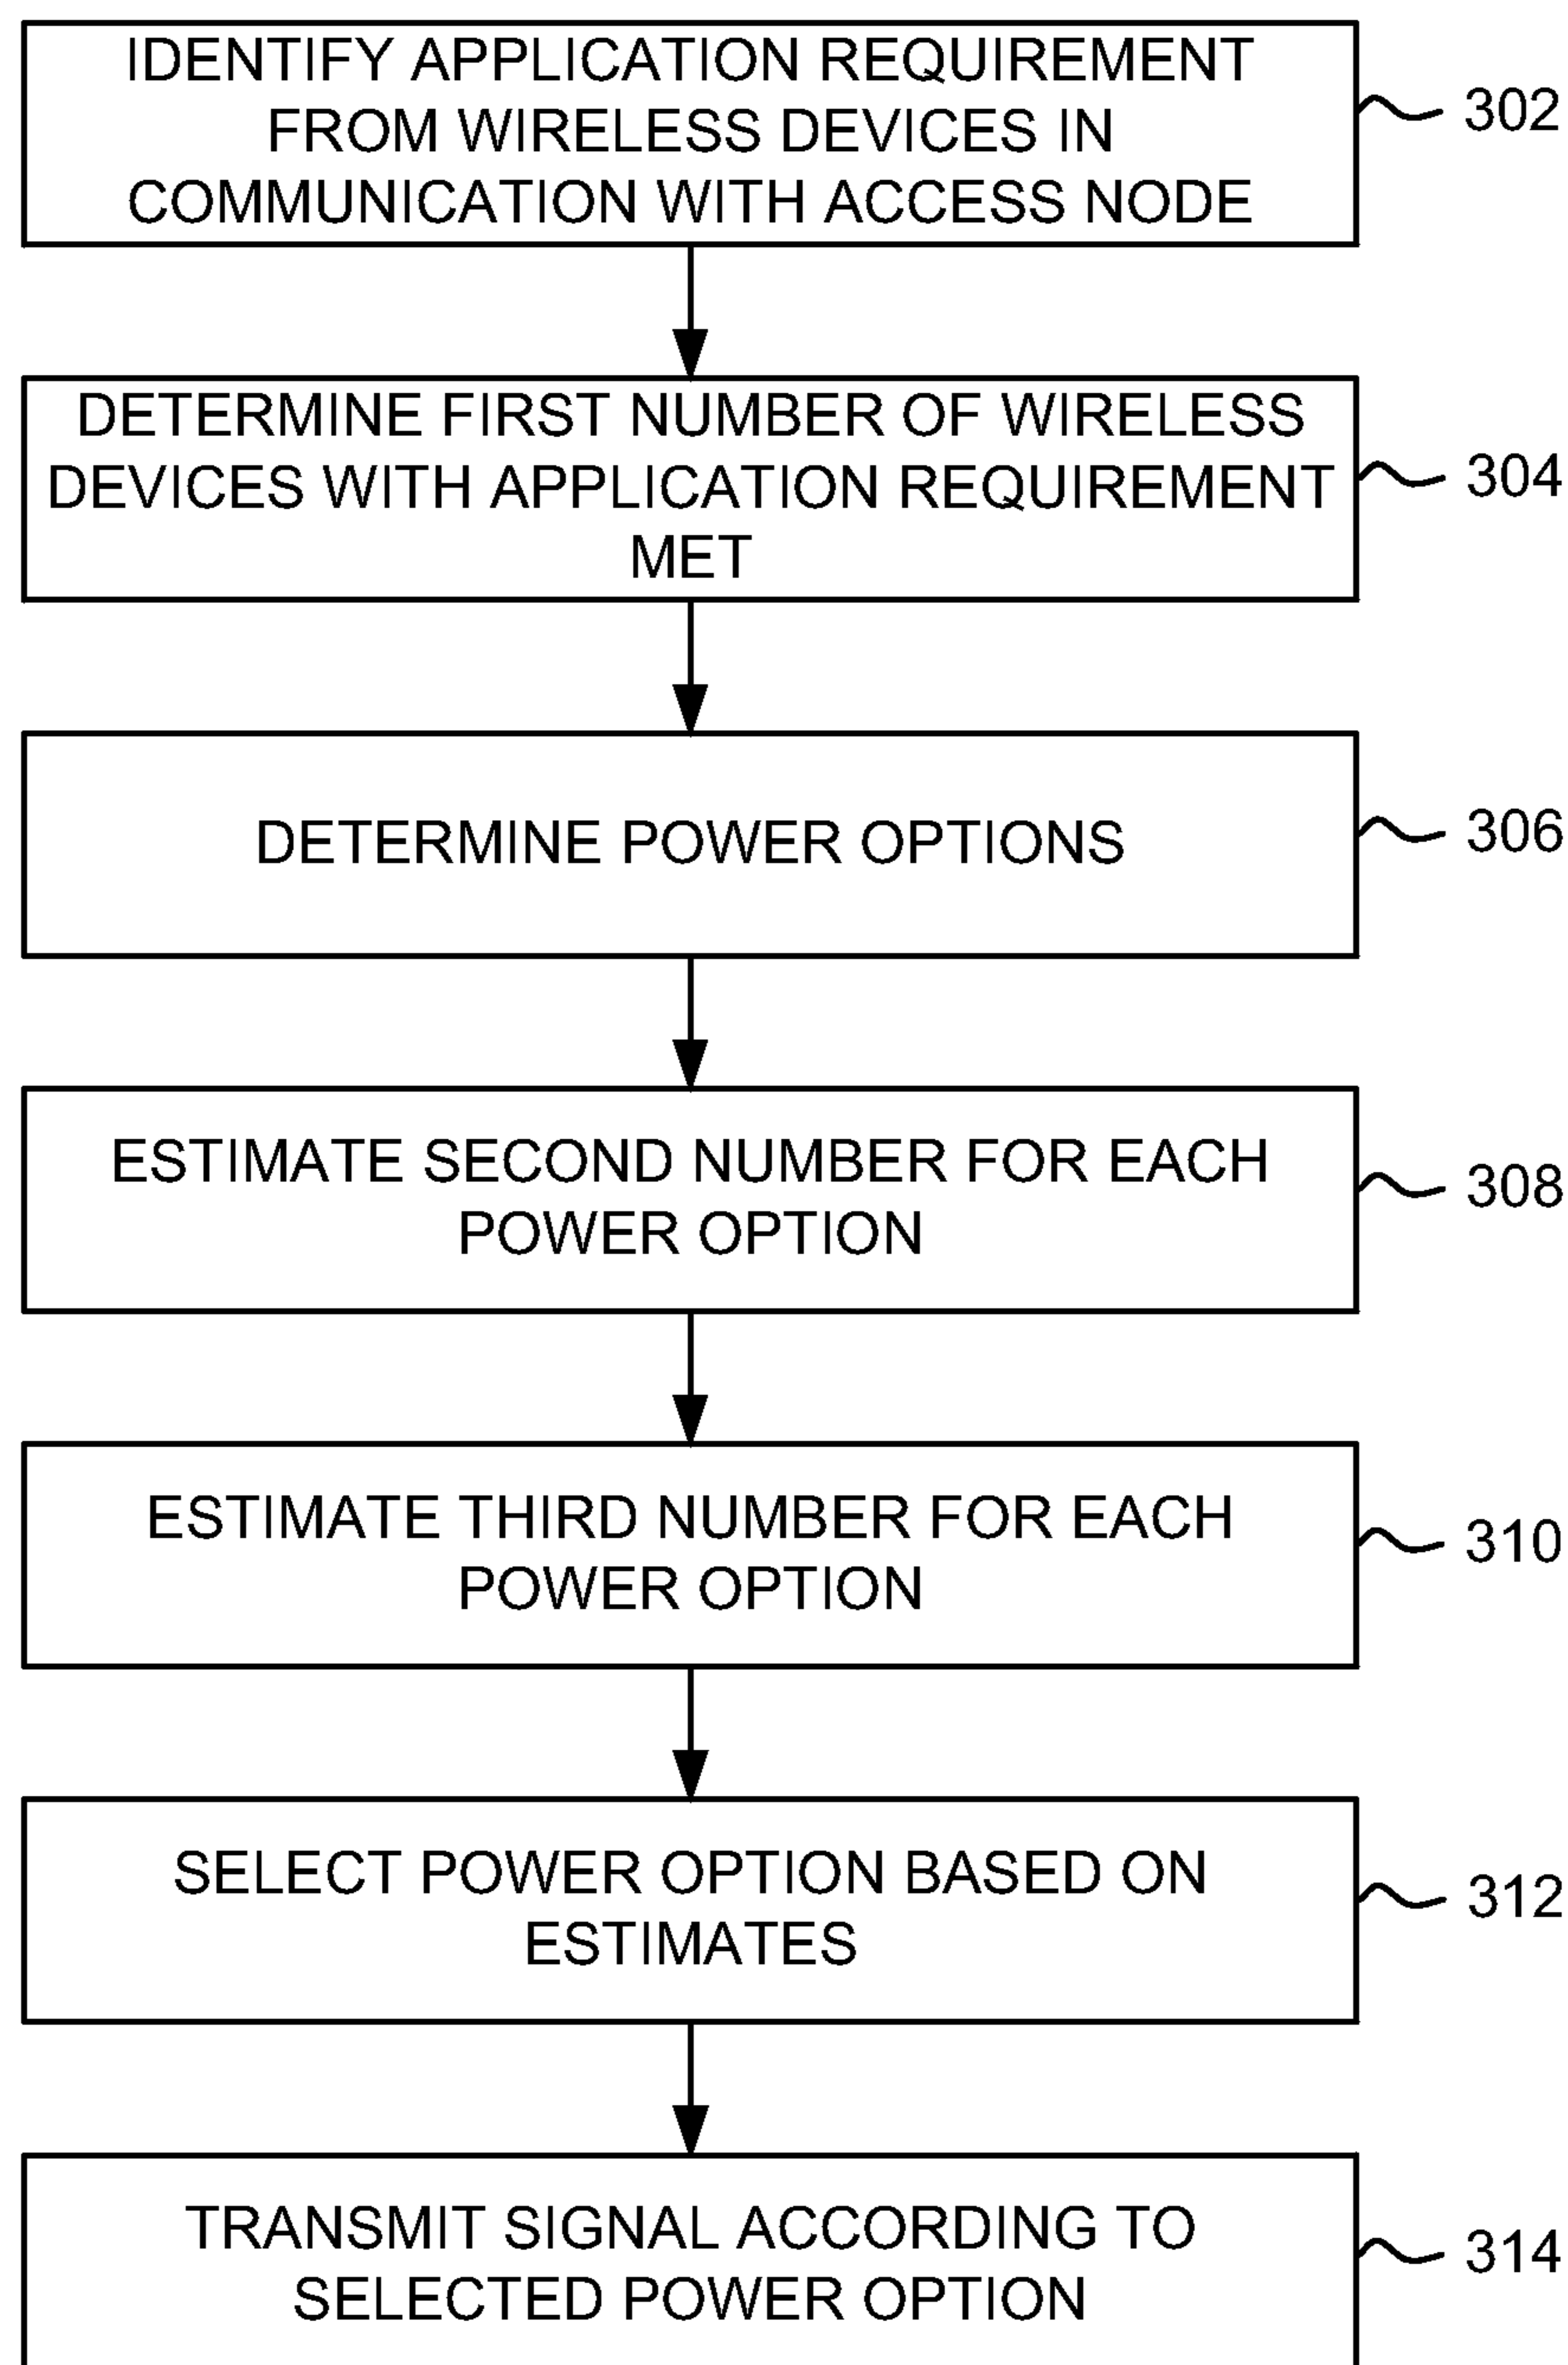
IDENTIFY APPLICATION REQUIREMENT FROM WIRELESS DEVICES IN COMMUNICATION WITH ACCESS NODE

302

DETERMINE FIRST NUMBER OF WIRELESS DEVICES WITH APPLICATION REQUIREMENT MET

304

DETERMINE POWER OPTIONS

306

ESTIMATE SECOND NUMBER FOR EACH POWER OPTION

308

ESTIMATE THIRD NUMBER FOR EACH POWER OPTION

310

SELECT POWER OPTION BASED ON ESTIMATES

312

TRANSMIT SIGNAL ACCORDING TO SELECTED POWER OPTION

314